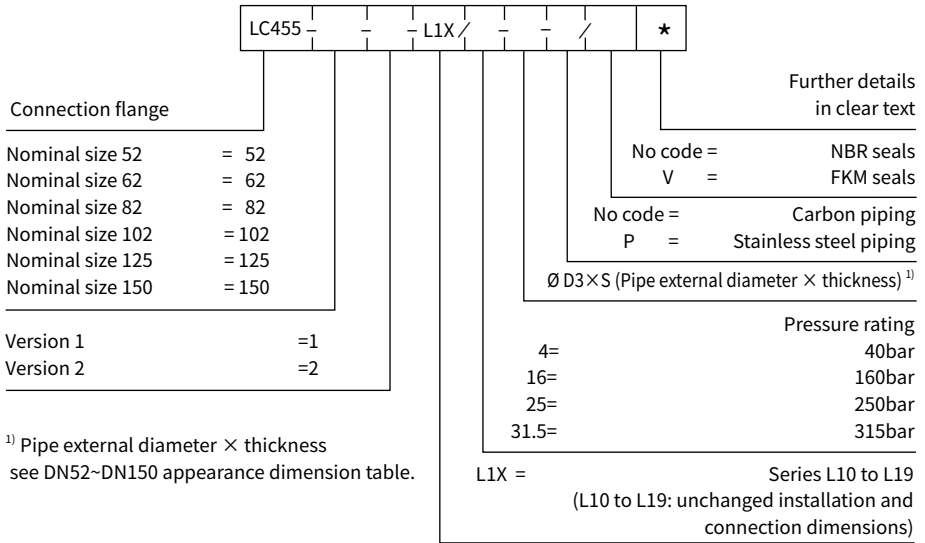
LC455 – – – L1X / – – / *

Further details in clear text

Connection flange

No code = NBR seals
V = FKM seals

Nominal size 52 = 52
Nominal size 62 = 62
Nominal size 82 = 82
Nominal size 102 = 102
Nominal size 125 = 125
Nominal size 150 = 150

No code = Carbon piping
P = Stainless steel piping

Ø D3×S (Pipe external diameter × thickness) $^{1)}$

Version 1 =1
Version 2 =2

Pressure rating
4= 40bar
16= 160bar
25= 250bar
31.5= 315bar

$^{1)}$ Pipe external diameter × thickness see DN52~DN150 appearance dimension table.

L1X = Series L10 to L19
(L10 to L19: unchanged installation and connection dimensions)